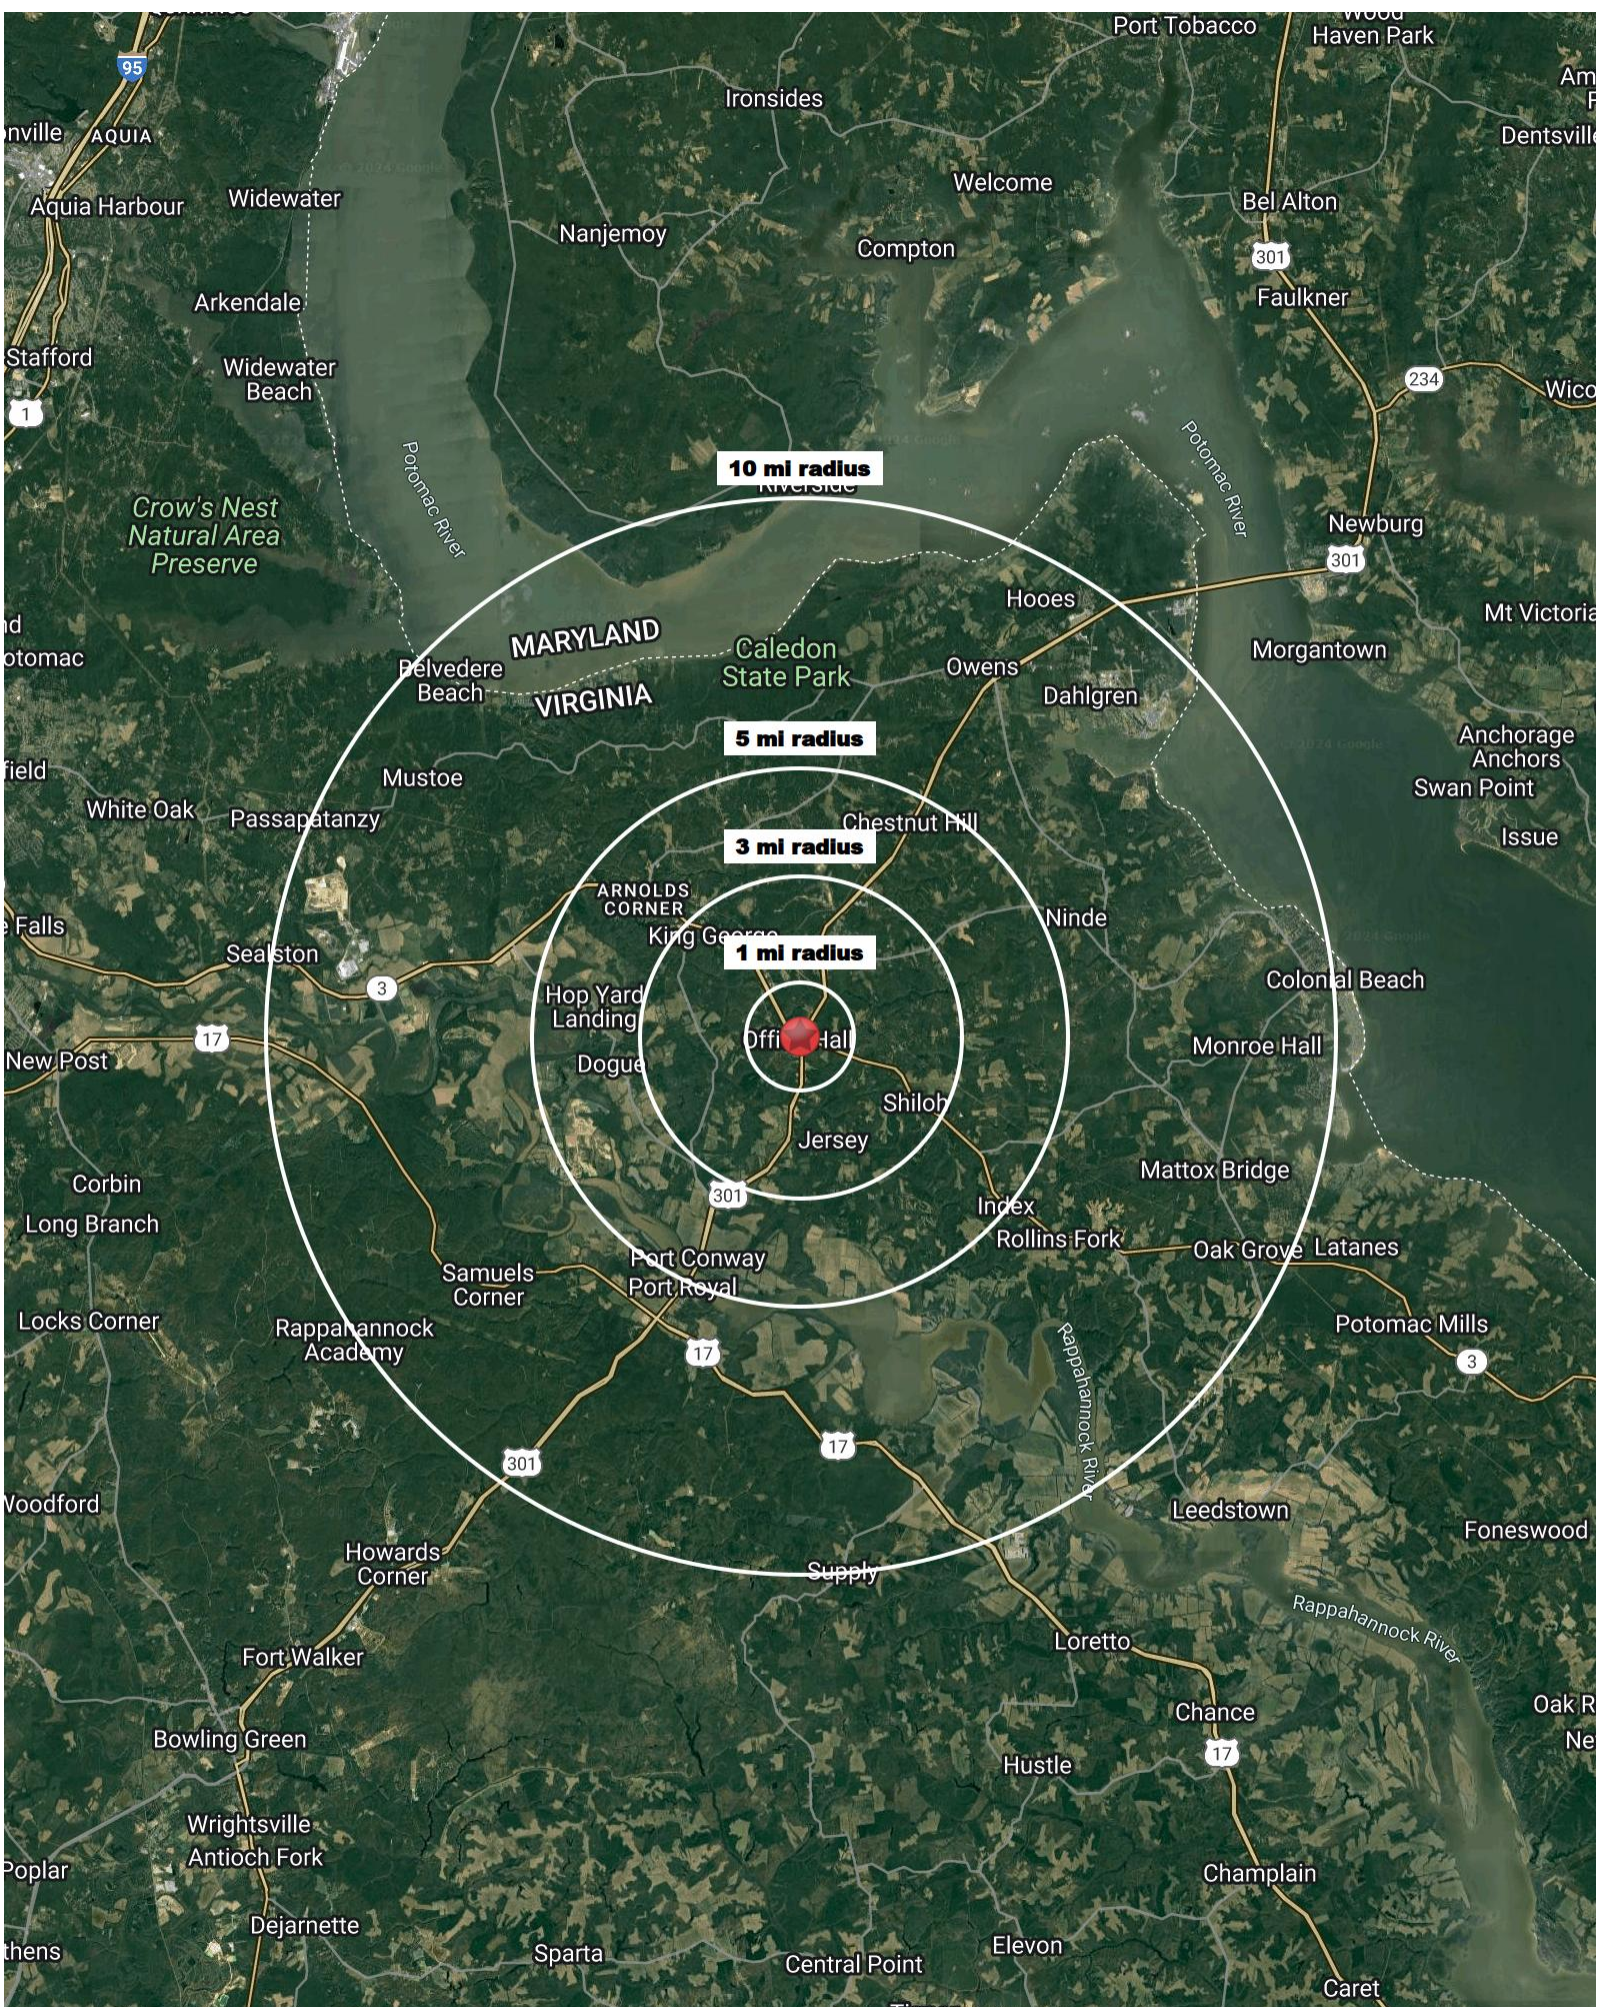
95
Port Tobacco
Wood Haven Park
Am
nville
AQUIA
Ironsides
Dentsville
Aquia Harbour
Widewater
Welcome
Bel Alton
Nanjemoy
Compton
301
Arkendale
Faulkner
Stafford
Widewater Beach
234
Wico
1
Potomac River
Potomac River
10 mi radius
Riverside
Crow's Nest Natural Area Preserve
Newburg
301
Hooes
Mt Victoria
nd
otomac
MARYLAND
Caledon State Park
Belvedere Beach
Owens
Morgantown
VIRGINIA
Dahlgren
5 mi radius
Anchorage Anchors
field
Mustoe
Swan Point
White Oak
Passapatanzy
Chestnut Hill
3 mi radius
Issue
ARNOLDS CORNER
Ninde
e Falls
King George
1 mi radius
Sealston
3
Colonial Beach
Hop Yard Landing
17
Offi Hall
Monroe Hall
New Post
Dogue
Shiloh
Jersey
Corbin
Mattox Bridge
301
Index
Long Branch
Rollins Fork
Oak Grove
Latanes
Port Conway
Samuels Corner
Port Royal
Locks Corner
Potomac Mills
Rappahannock Academy
3
17
Rappahannock River
17
301
Woodford
Leedstown
Foneswood
Howards Corner
Supply
Rappahannock River
Loretto
Fort Walker
Oak R
Chance
Ne
Bowling Green
17
Hustle
Wrightsville
Antioch Fork
Poplar
Champlain
Dejarnette
thens
Sparta
Elevon
Central Point
Caret